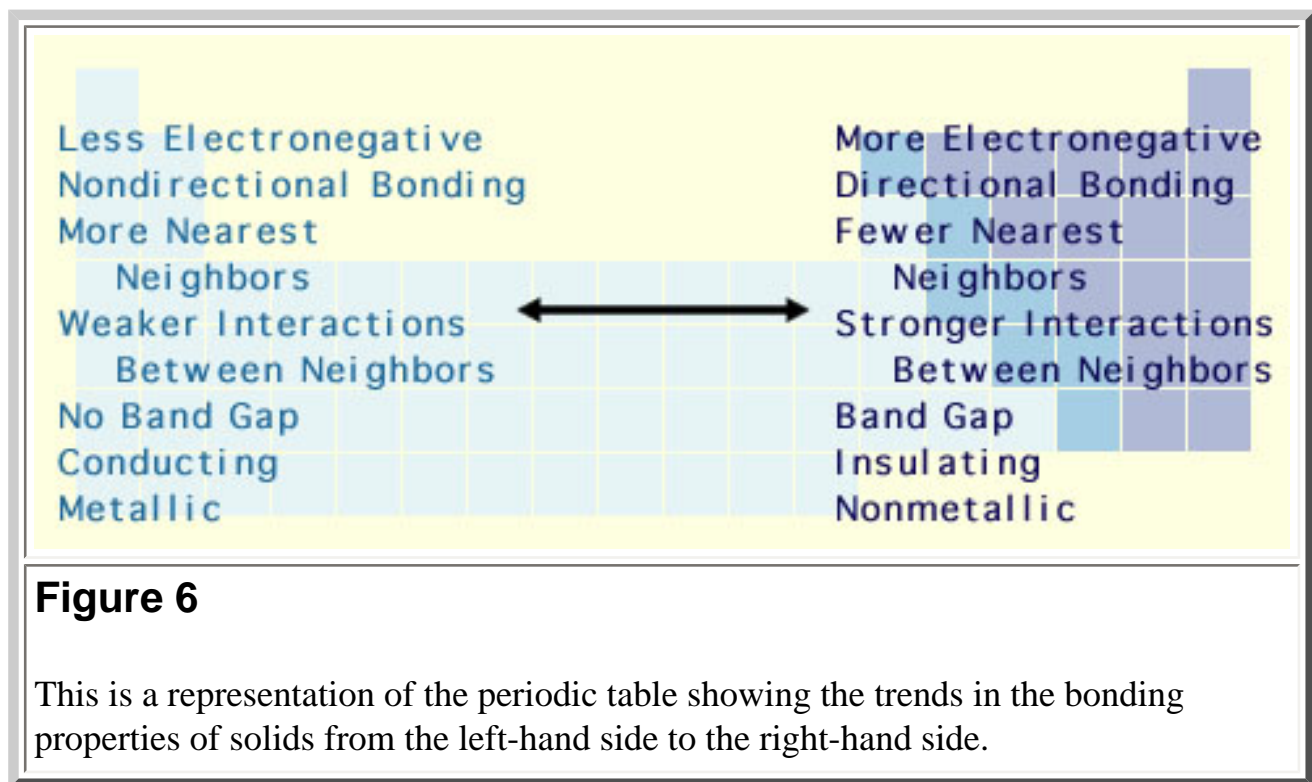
Less Electronegative
Nondirectional Bonding
More Nearest Neighbors
Weaker Interactions Between Neighbors
No Band Gap
Conducting
Metallic

More Electronegative
Directional Bonding
Fewer Nearest Neighbors
Stronger Interactions Between Neighbors
Band Gap
Insulating
Nonmetallic

**Figure 6**

This is a representation of the periodic table showing the trends in the bonding properties of solids from the left-hand side to the right-hand side.